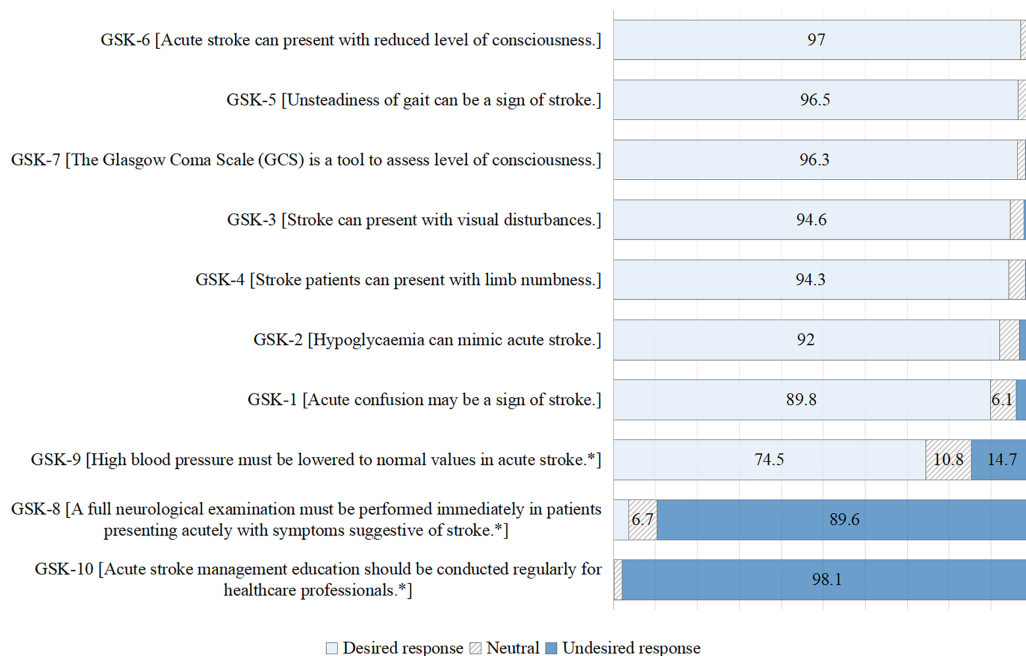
GSK-6 [Acute stroke can present with reduced level of consciousness.] 97

GSK-5 [Unsteadiness of gait can be a sign of stroke.] 96.5

GSK-7 [The Glasgow Coma Scale (GCS) is a tool to assess level of consciousness.] 96.3

GSK-3 [Stroke can present with visual disturbances.] 94.6

GSK-4 [Stroke patients can present with limb numbness.] 94.3

GSK-2 [Hypoglycaemia can mimic acute stroke.] 92

GSK-1 [Acute confusion may be a sign of stroke.] 89.8 6.1

GSK-9 [High blood pressure must be lowered to normal values in acute stroke.*] 74.5 10.8 14.7

GSK-8 [A full neurological examination must be performed immediately in patients presenting acutely with symptoms suggestive of stroke.*] 6.7 89.6

GSK-10 [Acute stroke management education should be conducted regularly for healthcare professionals.*] 98.1

Desired response Neutral Undesired response